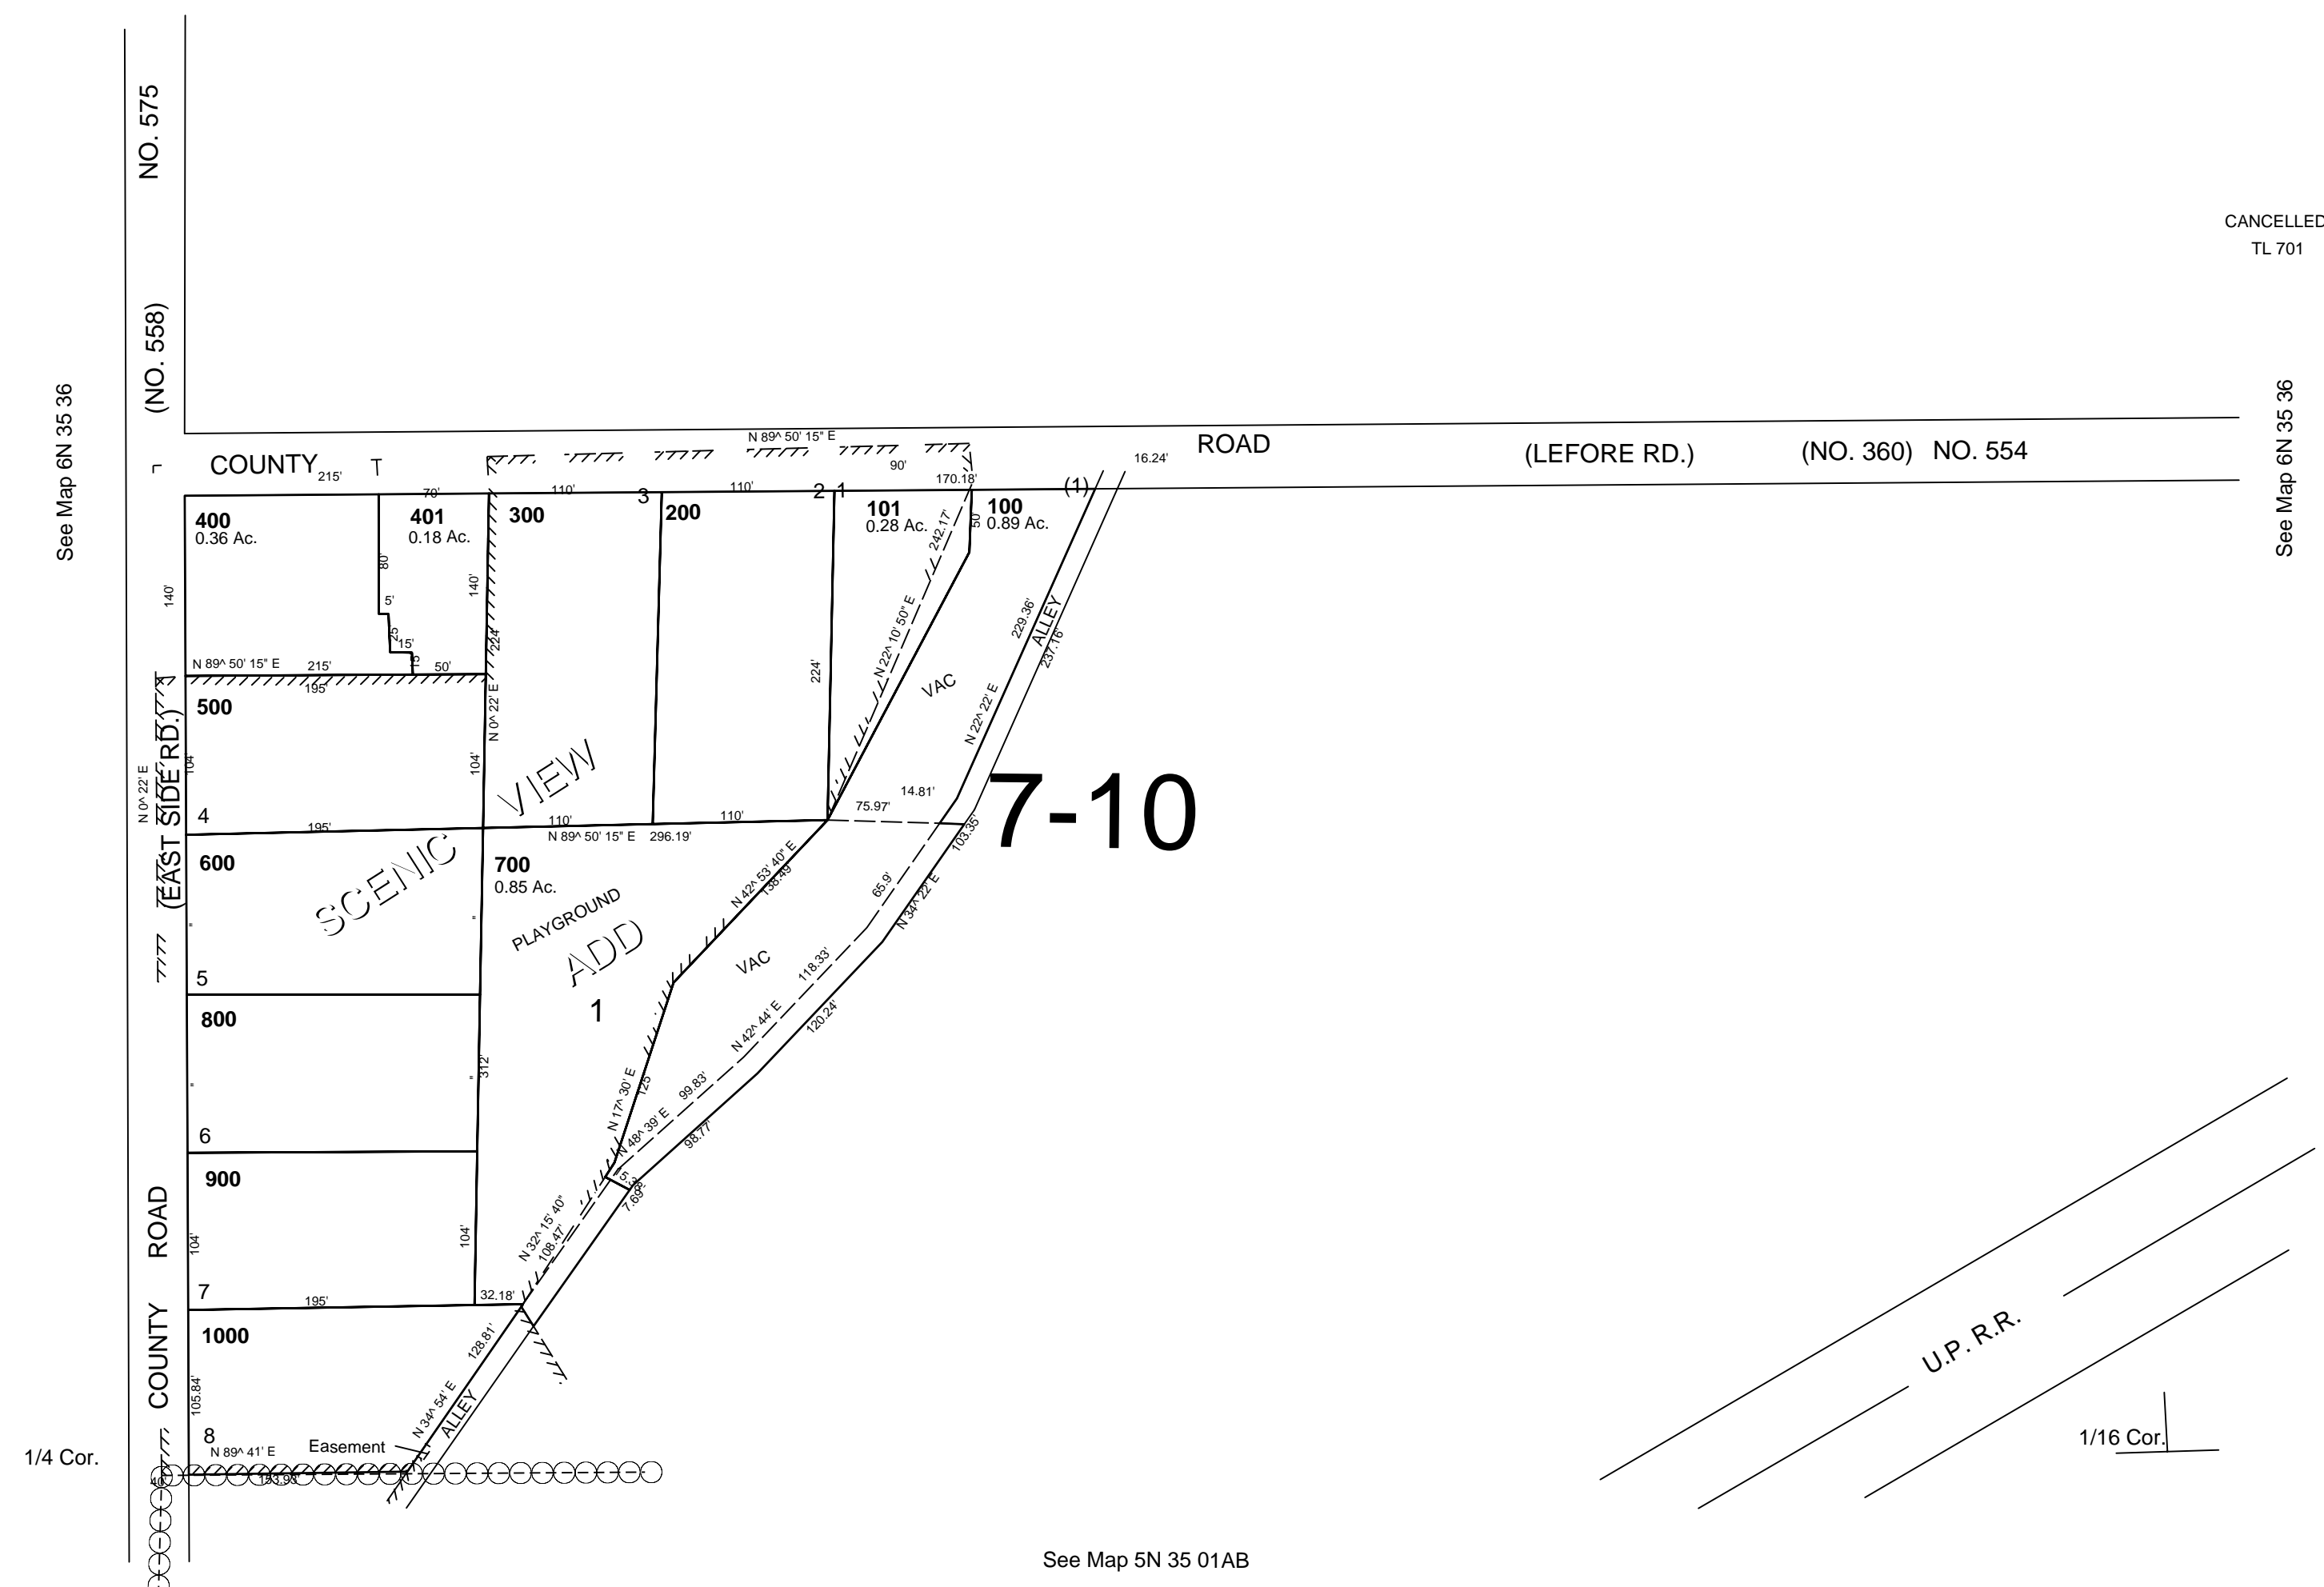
NO. 575

(NO. 558)

See Map 6N 35 36

CANCELLED
TL 701

See Map 6N 35 36

N 89^ 50' 15" E

COUNTY 215' T

90'

170.18'

16.24'

ROAD

(LEFORE RD.)

(NO. 360) NO. 554

70' 110' 3 110' 2 1 (1)

400
0.36 Ac.

401
0.18 Ac.

300

200

101
0.28 Ac.

100
0.89 Ac.

140'

80'

5'

25

15'

12

140'

224'

242.17'

50

N 22^ 10' 50" E

229.36'

ALLEY

237.16'

N 89^ 50' 15" E 215' 50'

195'

500

104'

104'

N 0^ 22' E

224'

VAC

N 22^ 22' E

N 0^ 22' E

(EAST SIDE RD.)

4

195'

110'

110'

75.97'

14.81'

7-10

N 89^ 50' 15" E 296.19'

103.35'

VIEW

SCENIC

600

700
0.85 Ac.

PLAYGROUND

ADD

1

N 42^ 53' 40" E

138.49'

65.9'

N 34^ 22' E

5

VAC

118.33'

N 42^ 44' E

120.24'

800

312'

6

N 17^ 30' E

125'

N 48^ 39' E

99.83'

98.77'

900

104'

104'

ROAD

5'

7.69'

N 32^ 15' 40"

108.47'

7

195'

32.18'

1000

128.81'

COUNTY

105.84'

N 34^ 54' E

ALLEY

8

N 89^ 41' E

Easement

40

133.98'

1/4 Cor.

U.P. R.R.

1/16 Cor.

See Map 5N 35 01AB